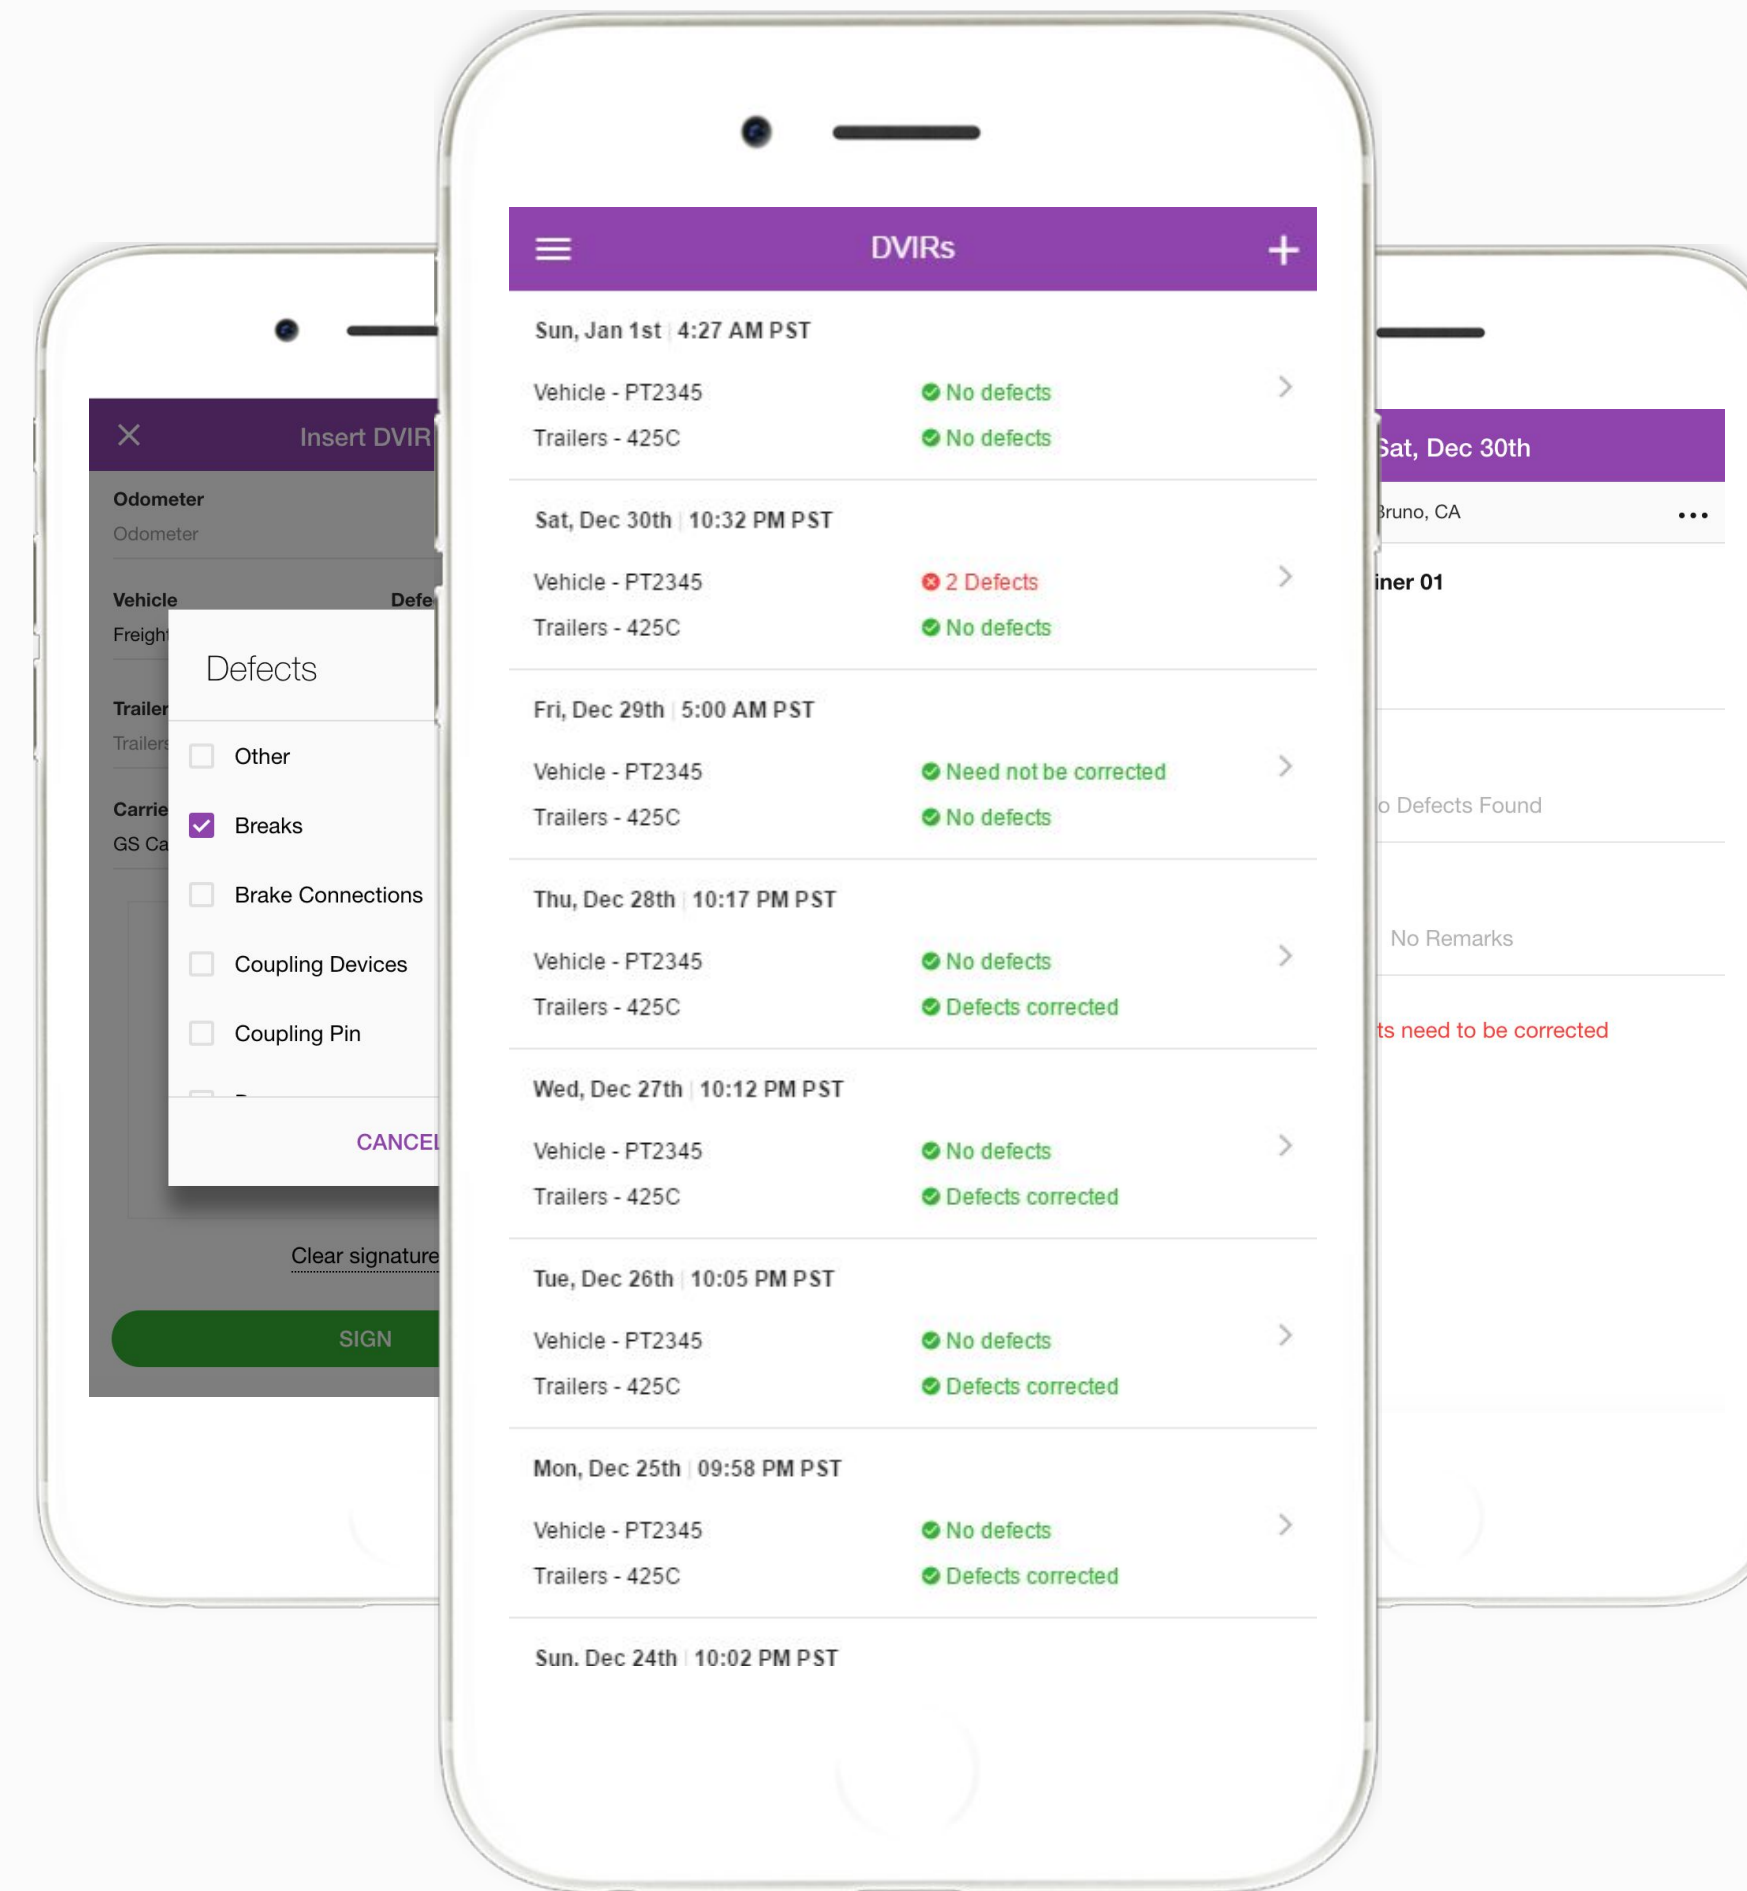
Insert DVIR

Odometer

Odometer

Vehicle

Defe

Freigh

Traile

Trailers

Carrie

GS Ca

Defects

Other

Breaks

Brake Connections

Coupling Devices

Coupling Pin

CANCEL

Clear signature

SIGN

DVIRs

Sun, Jan 1st | 4:27 AM PST

Vehicle - PT2345 No defects

Trailers - 425C No defects

Sat, Dec 30th | 10:32 PM PST

Vehicle - PT2345 2 Defects

Trailers - 425C No defects

Fri, Dec 29th | 5:00 AM PST

Vehicle - PT2345 Need not be corrected

Trailers - 425C No defects

Thu, Dec 28th | 10:17 PM PST

Vehicle - PT2345 No defects

Trailers - 425C Defects corrected

Wed, Dec 27th | 10:12 PM PST

Vehicle - PT2345 No defects

Trailers - 425C Defects corrected

Tue, Dec 26th | 10:05 PM PST

Vehicle - PT2345 No defects

Trailers - 425C Defects corrected

Mon, Dec 25th | 09:58 PM PST

Vehicle - PT2345 No defects

Trailers - 425C Defects corrected

Sun, Dec 24th | 10:02 PM PST

Sat, Dec 30th

Bruno, CA

iner 01

o Defects Found

No Remarks

ts need to be corrected